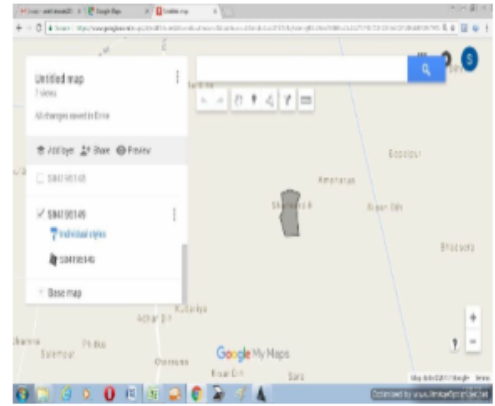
Untitled map
7 views
All changes saved in Drive

Add layer
Share
Preview

584190145

584190145
Individual styles
584190145

Base map

Google My Maps

Kulsatya
Achar Dih
Bhalluka
Rasul Dih
Sara
Amranana
Bijpur Dih
Bhaluadin
Gopalpur
Salehpur
Phulia
S